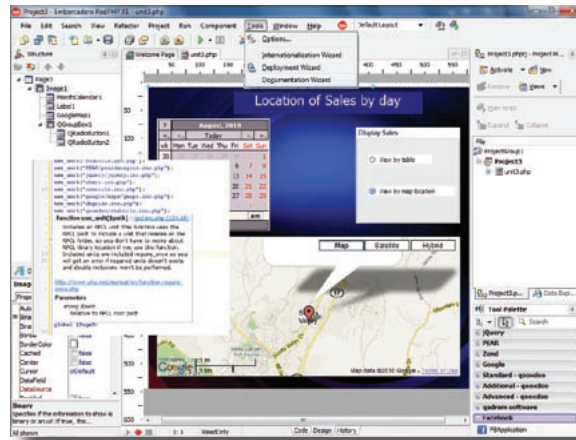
Project3 - Embarcadero RadPHP XE - unit3.php

File Edit Search View Refactor Project Run Component Tools Window Help Default Layout

Structure

Page1
Image1
MonthCalendar1
Label1
GoogleMap1
QGroupBox1
QRadioButton1
QRadioButton2

Welcome Page unit3.php

Options...
Internationalization Wizard
Deployment Wizard
Documentation Wizard

Location of Sales by day

August, 2010
Today

| wk | Mon | Tue | Wed | Thu | Fri | Sat | Sun |
|---|---|---|---|---|---|---|---|

Display Sales

View by table

View by map location

use_unit("shellctls.inc.php");
use_unit("FBAP/graphicsgroup.inc.php");
use_unit("jquery/jquery.inc.php");
use_unit("stdctrls.inc.php");
use_unit("forms.inc.php");
use_unit("extctrls.inc.php");
use_unit("google/googlemaps.inc.php");
use_unit("qtgroupbox.inc.php");
use_unit("qooxdoo/qradiobutton.inc.php");

function use_unit($unit) - rpcl.inc.php (105,10)

Includes an RPCL unit this function uses the RPCL path to include a unit that resides on the RPCL folder, so you don't have to worry about RPCL library location if you use this function. Included units are included require_once so you will get an error if required units doesn't exists and double inclusions won't be performed.

http://www.php.net/manual/en/function.require-once.php

Parameters
string $unit
Relative to RPCL root path

global $Page3

Map Satellite Hybrid

Map data ©2010 Google - Terms of Use

Image

Properties

Border
BorderColor
Cached
Center
Cursor
DataField
DataSource

false
false
crDefault

Binary
Specifies if the information to show is binary or not, if true, the...

All shown

1: 1 ReadOnly

Code Design History

Project3.phpr - Project M...
Activate New
Remove Views
New Target
Expand Collapse

File
ProjectGroup1
Project3
unit3.php

ProjectM... Data Expl...

Tool Palette
Search

JQuery
PEAR
Zend
Google
Standard - qooxdoo
Additional - qooxdoo
Advanced - qooxdoo
qadram software
Facebook
FBApplication